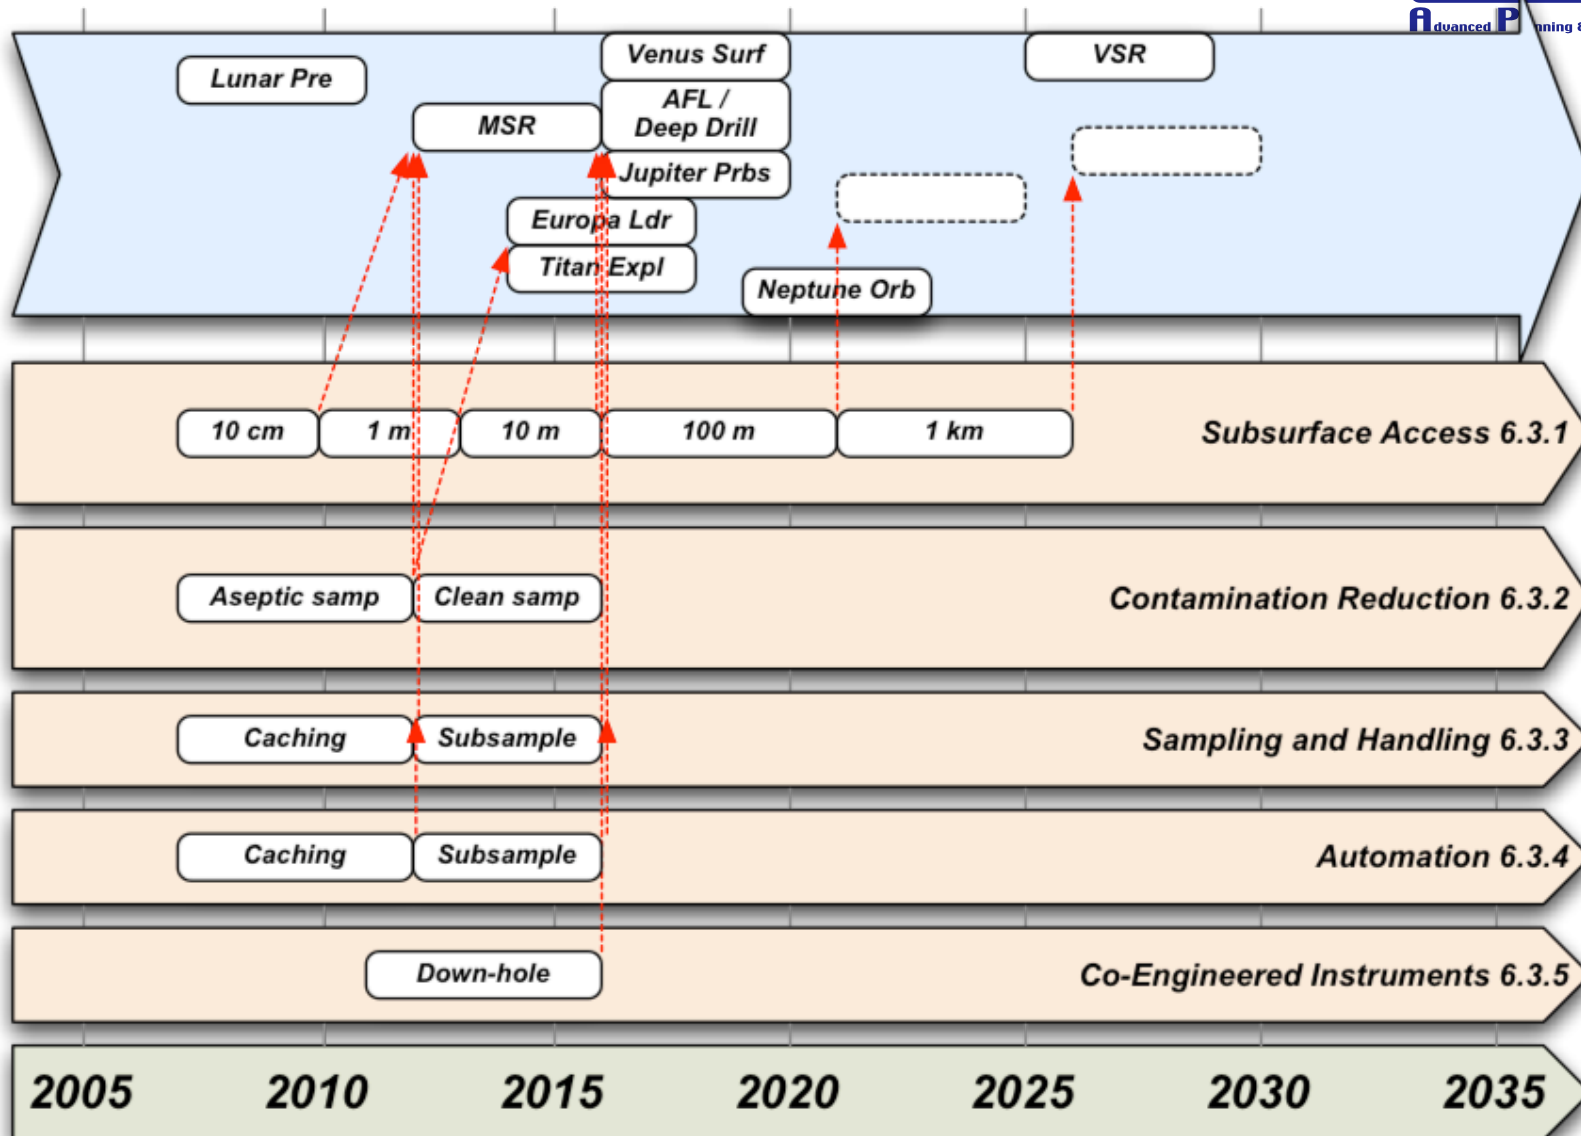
Advanced P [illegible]nning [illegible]

Lunar Pre

MSR

Venus Surf

AFL / Deep Drill

Jupiter Prbs

Europa Ldr

Titan Expl

Neptune Orb

VSR

10 cm

1 m

10 m

100 m

1 km

Subsurface Access 6.3.1

Aseptic samp

Clean samp

Contamination Reduction 6.3.2

Caching

Subsample

Sampling and Handling 6.3.3

Caching

Subsample

Automation 6.3.4

Down-hole

Co-Engineered Instruments 6.3.5

2005 2010 2015 2020 2025 2030 2035